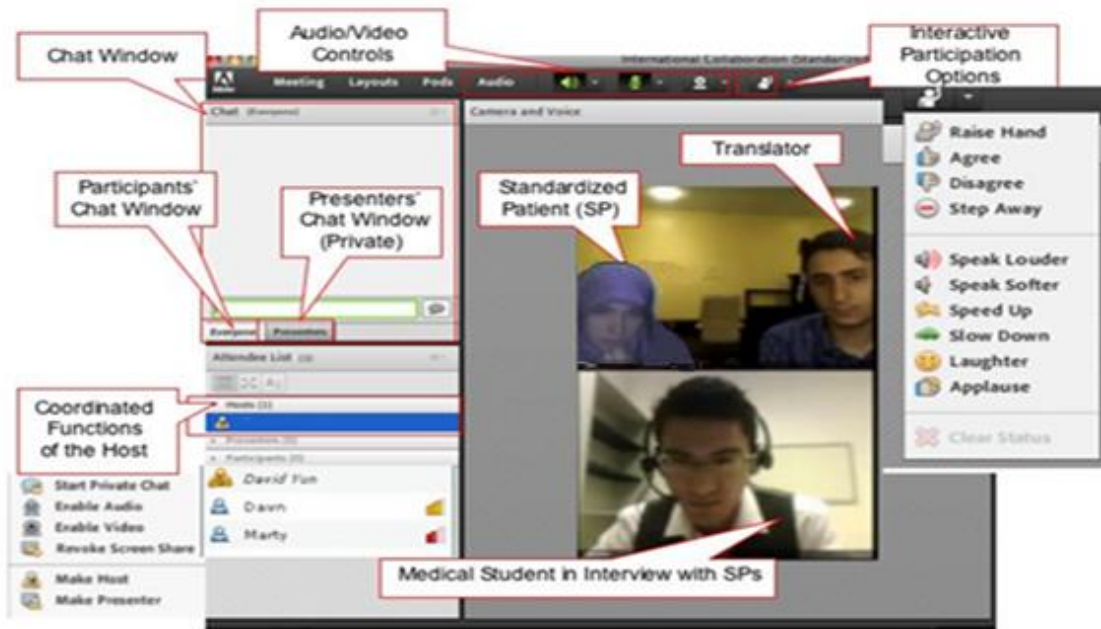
Chat Window

Audio/Video Controls

Interactive Participation Options

International Collaboration Standardiz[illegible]

Meeting Layouts Pods Audio

Chat (Everyone)

Camera and Voice

Raise Hand
Agree
Disagree
Step Away

Speak Louder
Speak Softer
Speed Up
Slow Down
Laughter
Applause

Clear Status

Translator

Standardized Patient (SP)

Participants' Chat Window

Presenters' Chat Window (Private)

Everyone Presenters

Attendee List (3)

Coordinated Functions of the Host

Hosts (1)

Presenters (0)

Participants (2)

David Yun
Dawn
Marty

Start Private Chat
Enable Audio
Enable Video
Revoke Screen Share

Make Host
Make Presenter

Medical Student in Interview with SPs